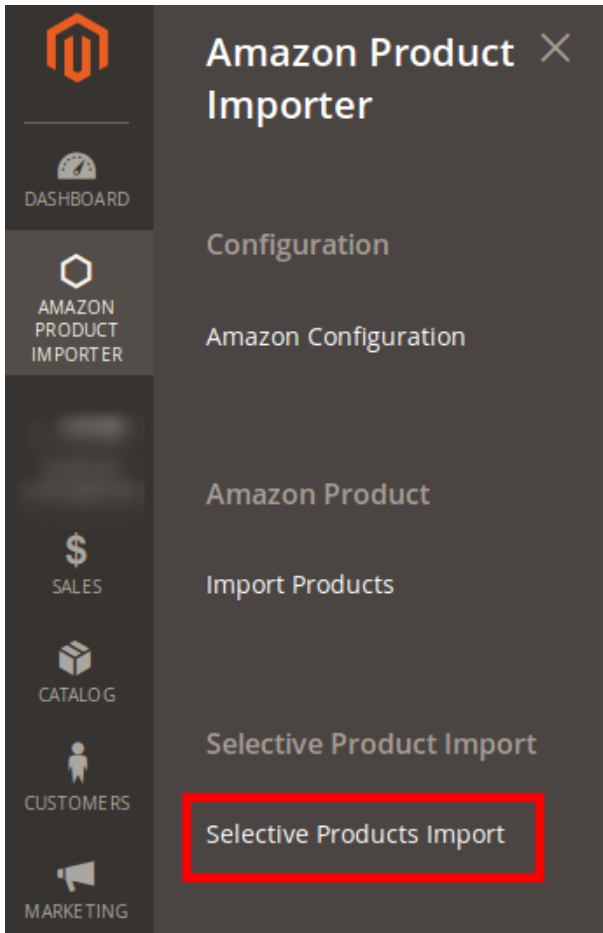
DASHBOARD

AMAZON PRODUCT IMPORTER

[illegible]

SALES

CATALOG

CUSTOMERS

MARKETING

Amazon Product Importer

Configuration

Amazon Configuration

Amazon Product

Import Products

Selective Product Import

Selective Products Import